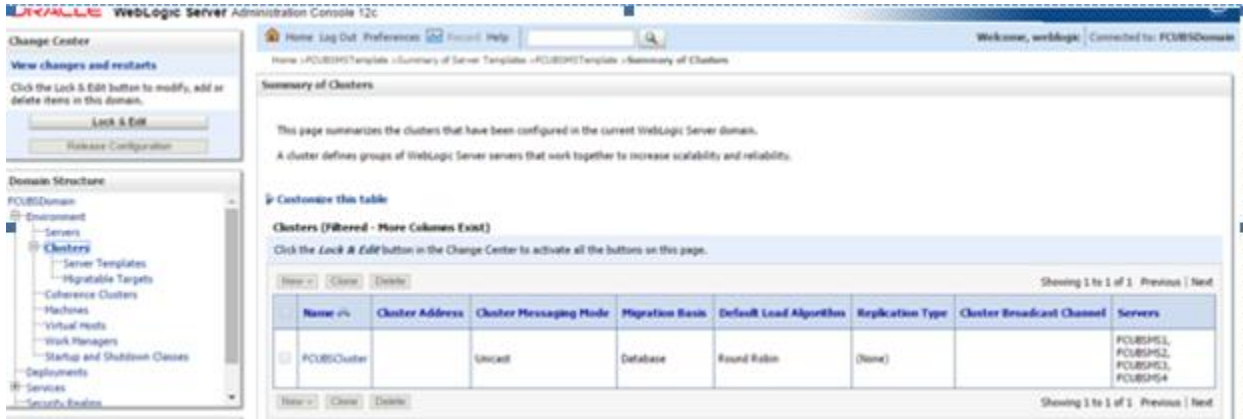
ORACLE WebLogic Server Administration Console 12c

Change Center

View changes and restarts

Click the Lock & Edit button to modify, add or delete items in this domain.

Lock & Edit

Release Configuration

Domain Structure

FCUBSDomain
Environment
Servers
Clusters
Server Templates
Migratable Targets
Coherence Clusters
Machines
Virtual Hosts
Work Managers
Startup and Shutdown Classes
Deployments
Services
Security Realms

Home Log Out Preferences Record Help

Welcome, weblogic | Connected to: FCUBSDomain

Home >FCUBSMSTemplate >Summary of Server Templates >FCUBSMSTemplate >Summary of Clusters

Summary of Clusters

This page summarizes the clusters that have been configured in the current WebLogic Server domain.

A cluster defines groups of WebLogic Server servers that work together to increase scalability and reliability.

Customize this table

Clusters (Filtered - More Columns Exist)

Click the Lock & Edit button in the Change Center to activate all the buttons on this page.

New Clone Delete

Showing 1 to 1 of 1 Previous | Next

| Name | Cluster Address | Cluster Messaging Mode | Migration Basis | Default Load Algorithm | Replication Type | Cluster Broadcast Channel | Servers |
|---|---|---|---|---|---|---|---|
| FCUBSCluster | | Unicast | Database | Round Robin | (None) | | FCUBSMS1, FCUBSMS2, FCUBSMS3, FCUBSMS4 |

New Clone Delete

Showing 1 to 1 of 1 Previous | Next